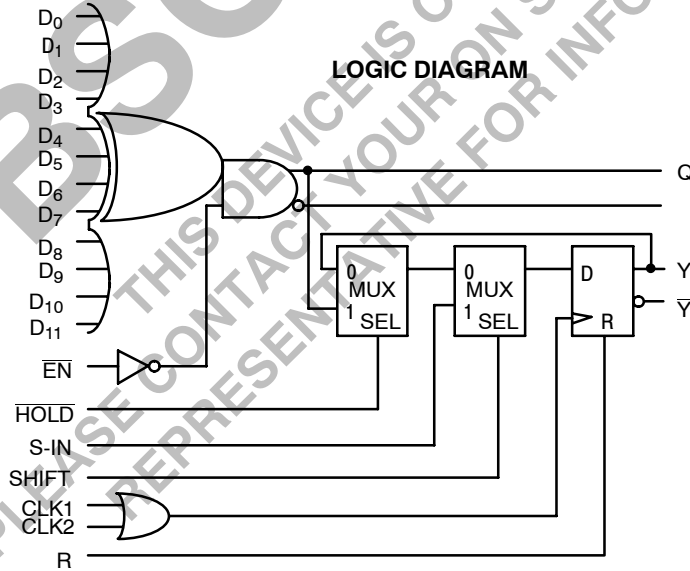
LOGIC DIAGRAM

THIS DEVICE IS OBSOLETE
PLEASE CONTACT YOUR ON SEMICONDUCTOR
REPRESENTATIVE FOR INFORMATION

$D_0$
$D_1$
$D_2$
$D_3$
$D_4$
$D_5$
$D_6$
$D_7$
$D_8$
$D_9$
$D_{10}$
$D_{11}$

$\overline{EN}$
$\overline{HOLD}$
S-IN
SHIFT
CLK1
CLK2
R

0
MUX
1
SEL

0
MUX
1
SEL

D
R

Q
Y
$\overline{Y}$